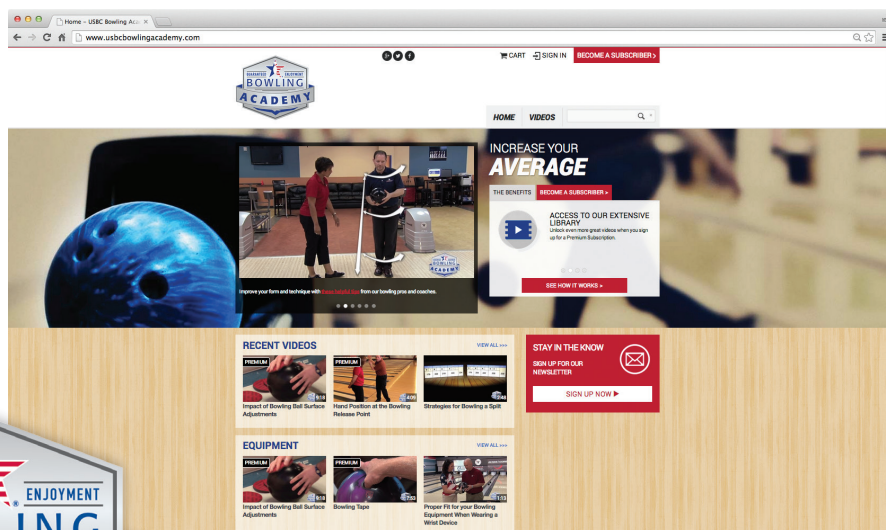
Home – USBC Bowling Aca ×

www.usbcbowlingacademy.com

CART SIGN IN BECOME A SUBSCRIBER ›

GUARANTEED ENJOYMENT
BOWLING
ACADEMY

HOME VIDEOS

INCREASE YOUR
AVERAGE

THE BENEFITS BECOME A SUBSCRIBER ›

ACCESS TO OUR EXTENSIVE LIBRARY
Unlock even more great videos when you sign up for a Premium Subscription.

SEE HOW IT WORKS ›

Improve your form and technique with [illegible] from our bowling pros and coaches.

RECENT VIDEOS
VIEW ALL

PREMIUM
Impact of Bowling Ball Surface Adjustments

PREMIUM
Hand Position at the Bowling Release Point

Strategies for Bowling a Split

STAY IN THE KNOW
SIGN UP FOR OUR NEWSLETTER
SIGN UP NOW ▶

EQUIPMENT
VIEW ALL

PREMIUM
Impact of Bowling Ball Surface Adjustments

PREMIUM
Bowling Tape

Proper Fit for your Bowling Equipment When Wearing a Wrist Device

ENJOYMENT
ING